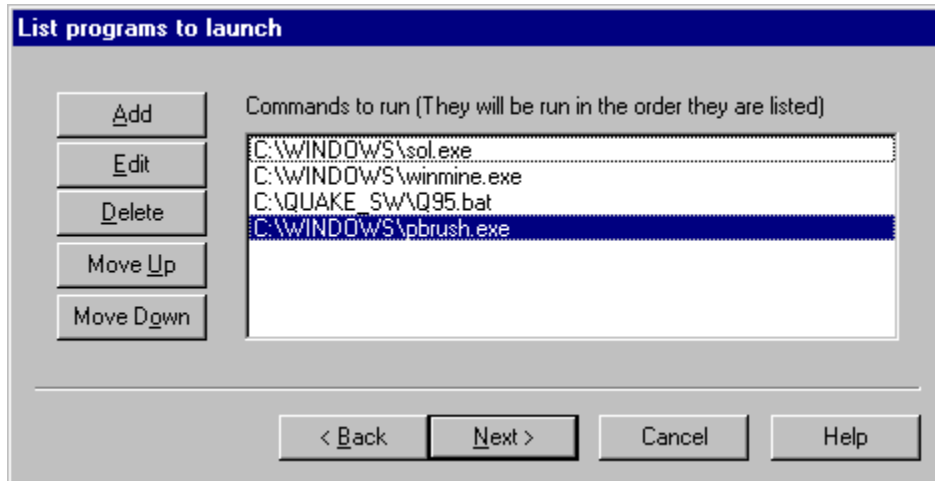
List programs to launch

Add
Edit
Delete
Move Up
Move Down

Commands to run (They will be run in the order they are listed)

C:\WINDOWS\sol.exe
C:\WINDOWS\winmine.exe
C:\QUAKE_SW\Q95.bat
C:\WINDOWS\pbrush.exe

< Back
Next >
Cancel
Help